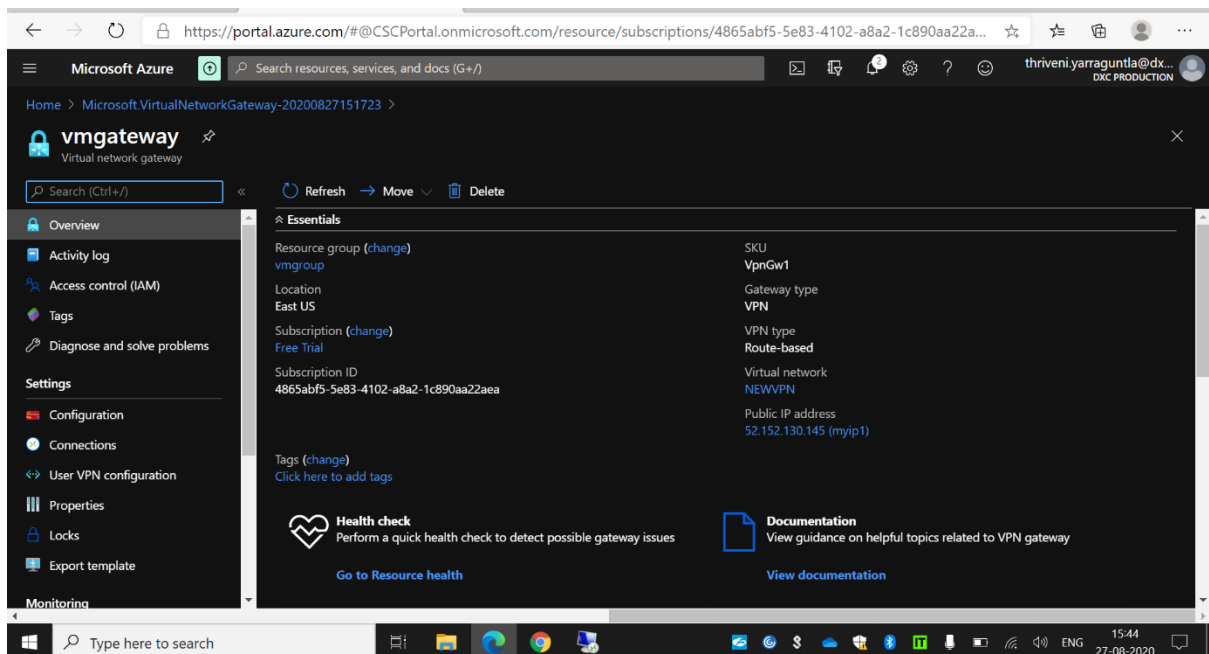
https://portal.azure.com/#@CSCPortal.onmicrosoft.com/resource/subscriptions/4865abf5-5e83-4102-a8a2-1c890aa22a...

Microsoft Azure

Search resources, services, and docs (G+/)

2

thriveni.yarraguntla@dx...
DXC PRODUCTION

Home > Microsoft.VirtualNetworkGateway-20200827151723 >

vmgateway
Virtual network gateway

Search (Ctrl+/)

Overview
Activity log
Access control (IAM)
Tags
Diagnose and solve problems

Settings
Configuration
Connections
User VPN configuration
Properties
Locks
Export template

Monitoring

Refresh
Move
Delete

Essentials

Resource group (change)
vmgroup

Location
East US

Subscription (change)
Free Trial

Subscription ID
4865abf5-5e83-4102-a8a2-1c890aa22aea

Tags (change)
Click here to add tags

SKU
VpnGw1

Gateway type
VPN

VPN type
Route-based

Virtual network
NEWVPN

Public IP address
52.152.130.145 (myip1)

Health check
Perform a quick health check to detect possible gateway issues

Go to Resource health

Documentation
View guidance on helpful topics related to VPN gateway

View documentation

Type here to search

ENG

15:44
27-08-2020